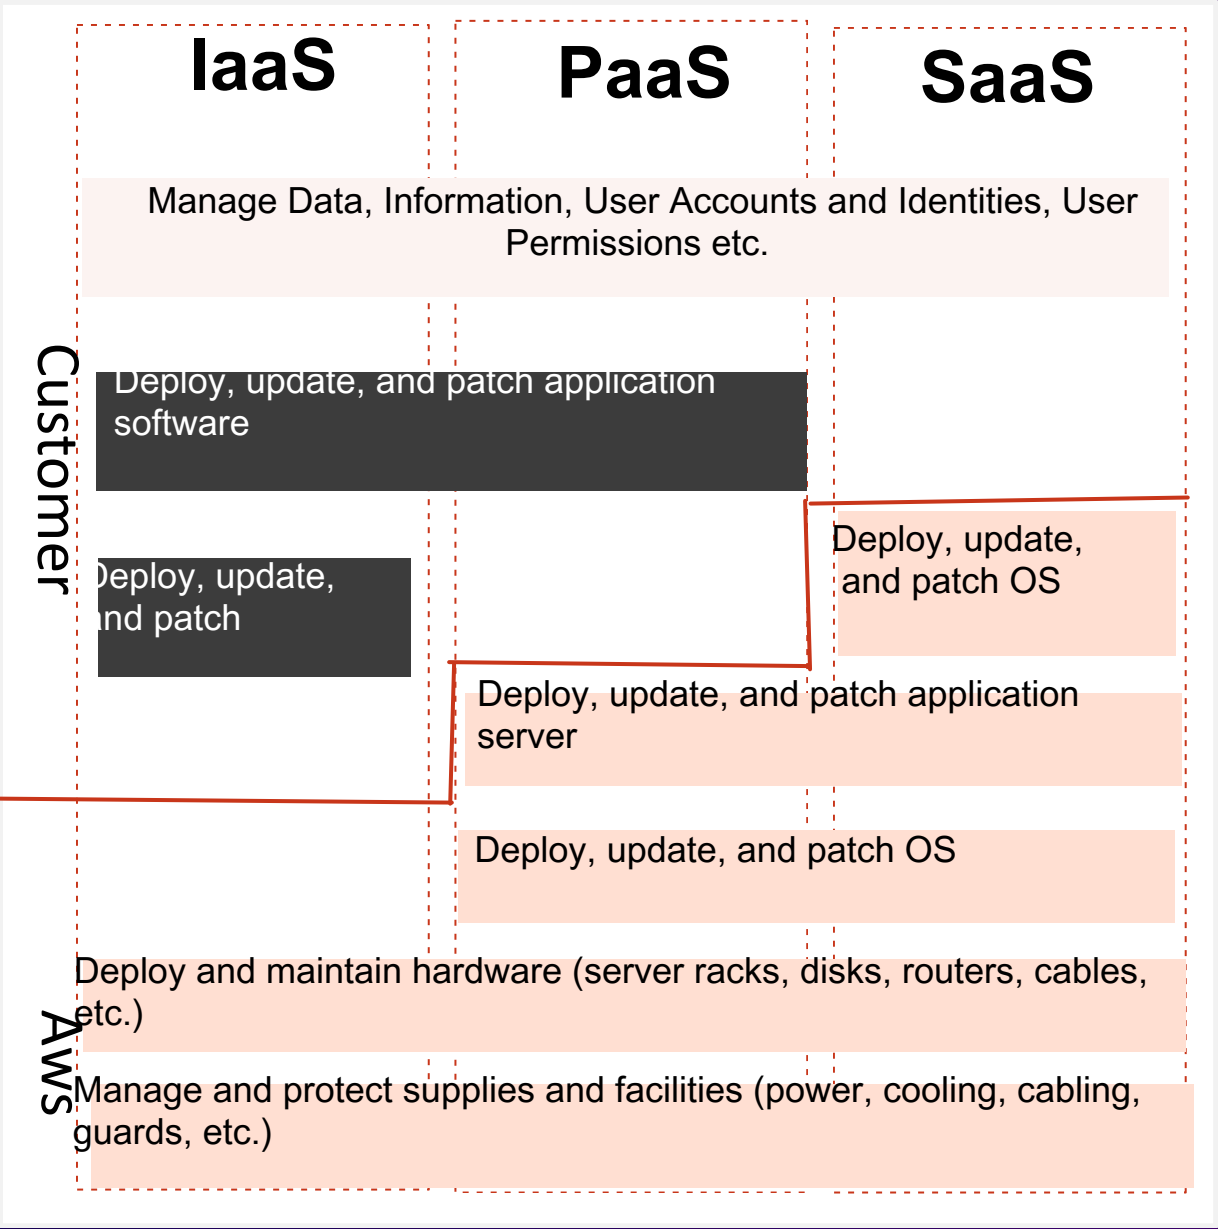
IaaS

PaaS

SaaS

Manage Data, Information, User Accounts and Identities, User Permissions etc.

Customer

Deploy, update, and patch application software

Deploy, update, and patch OS

Deploy, update, nd patch

Deploy, update, and patch application server

Deploy, update, and patch OS

Deploy and maintain hardware (server racks, disks, routers, cables, etc.)

Aws

Manage and protect supplies and facilities (power, cooling, cabling, guards, etc.)